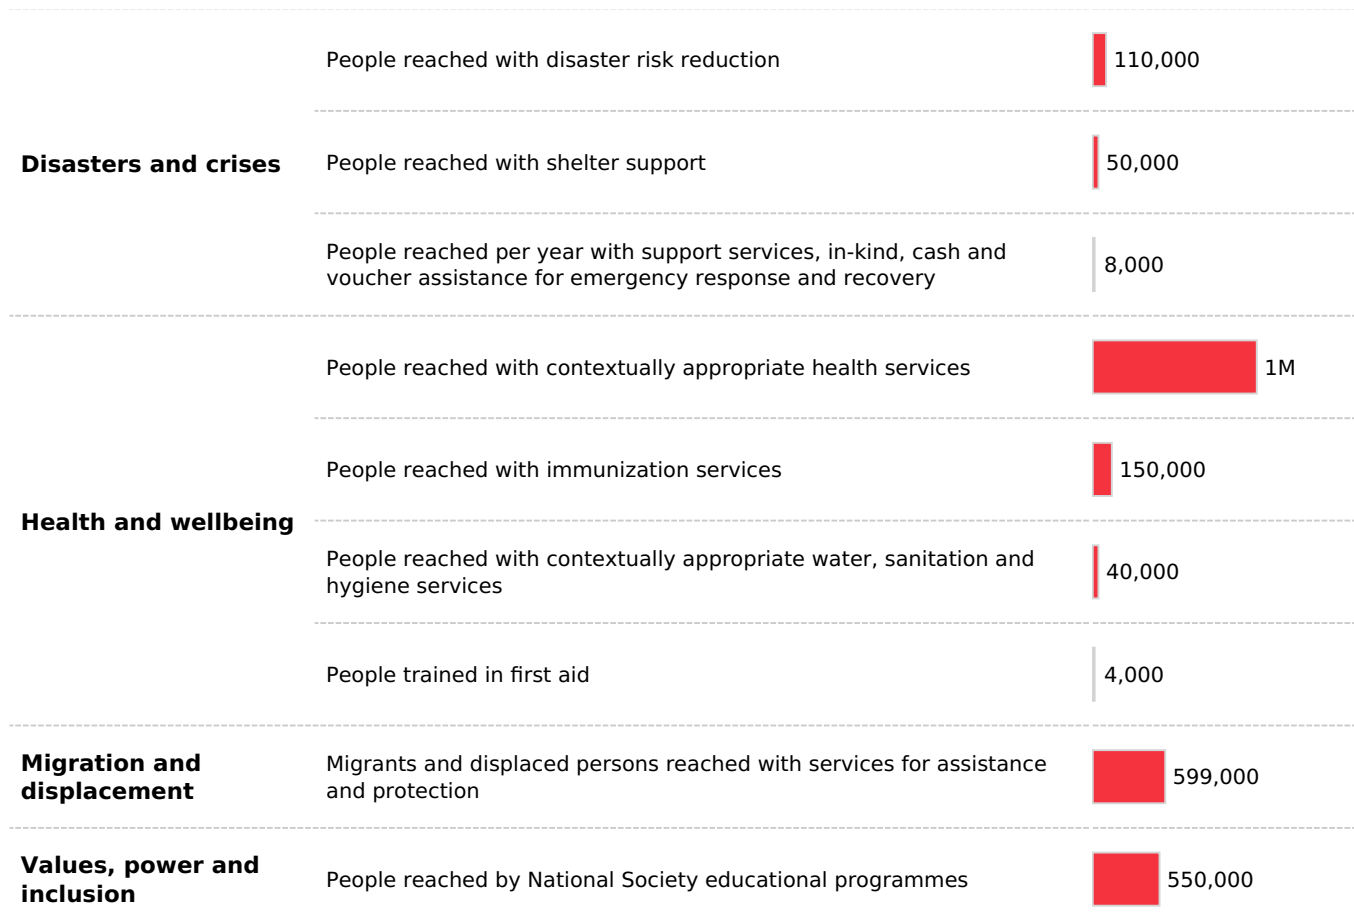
| | | |
|---|---|---|
| Disasters and crises | People reached with disaster risk reduction | 110,000 |
| | People reached with shelter support | 50,000 |
| | People reached per year with support services, in-kind, cash and voucher assistance for emergency response and recovery | 8,000 |
| Health and wellbeing | People reached with contextually appropriate health services | 1M |
| | People reached with immunization services | 150,000 |
| | People reached with contextually appropriate water, sanitation and hygiene services | 40,000 |
| | People trained in first aid | 4,000 |
| Migration and displacement | Migrants and displaced persons reached with services for assistance and protection | 599,000 |
| Values, power and inclusion | People reached by National Society educational programmes | 550,000 |